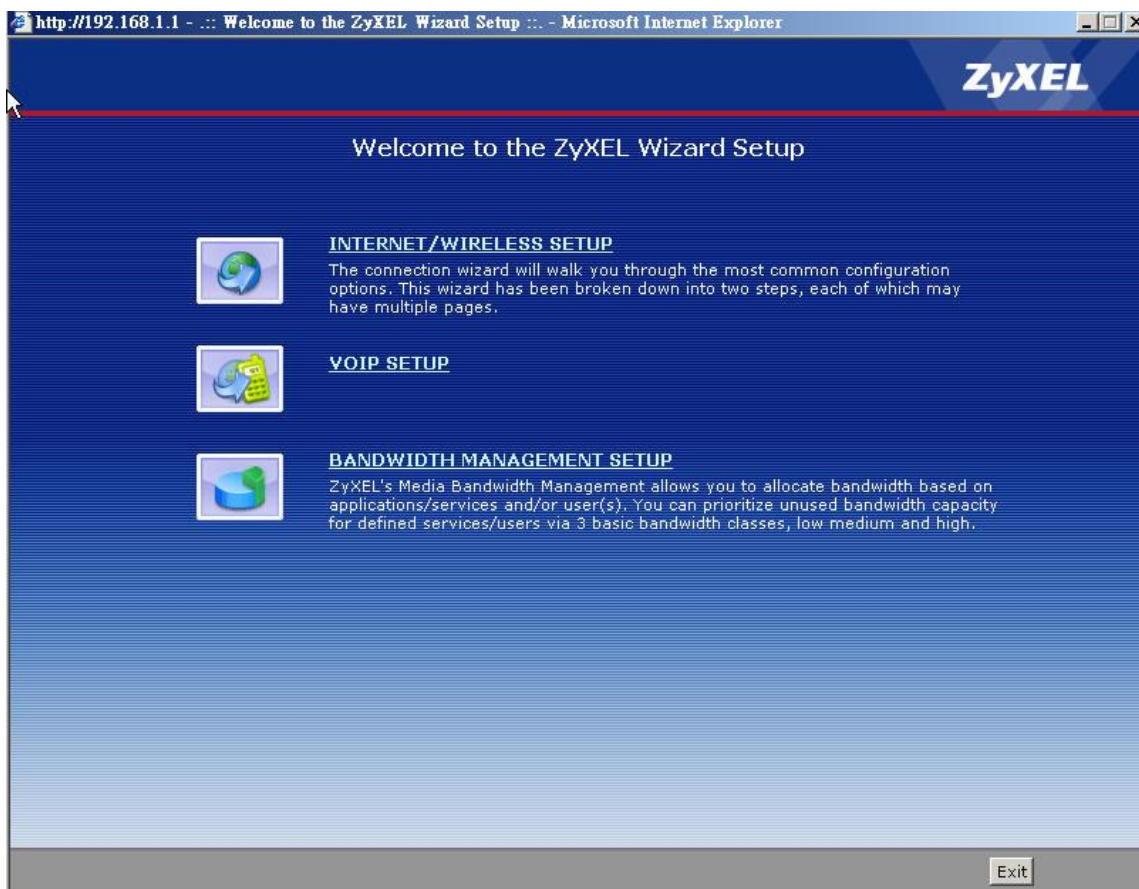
http://192.168.1.1 - .:: Welcome to the ZyXEL Wizard Setup ::. - Microsoft Internet Explorer

ZyXEL

Welcome to the ZyXEL Wizard Setup

INTERNET/WIRELESS SETUP
The connection wizard will walk you through the most common configuration options. This wizard has been broken down into two steps, each of which may have multiple pages.

VOIP SETUP

BANDWIDTH MANAGEMENT SETUP
ZyXEL's Media Bandwidth Management allows you to allocate bandwidth based on applications/services and/or user(s). You can prioritize unused bandwidth capacity for defined services/users via 3 basic bandwidth classes, low medium and high.

Exit